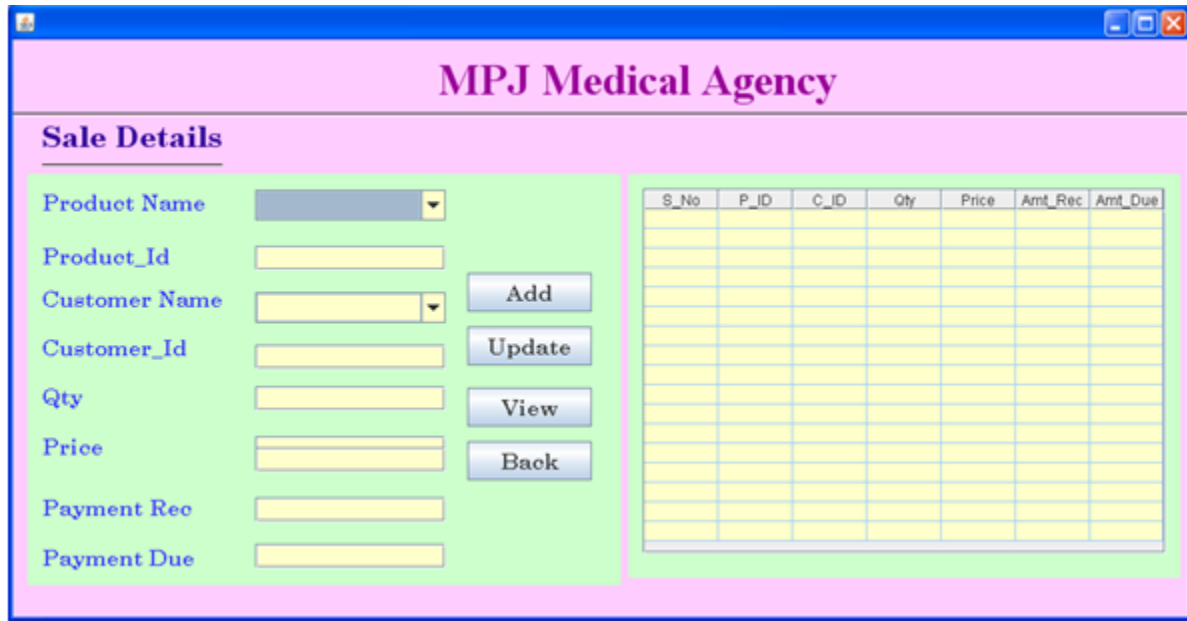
MPJ Medical Agency

Sale Details

Product Name

Product_Id

Customer Name

Customer_Id

Qty

Price

Payment Rec

Payment Due

Add

Update

View

Back

| S_No | P_ID | C_ID | Qty | Price | Amt_Rec | Amt_Due |
|---|---|---|---|---|---|---|